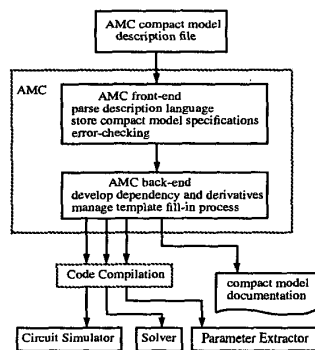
AMC compact model description file

AMC

AMC front-end
parse description language
store compact model specifications
error-checking

AMC back-end
develop dependence and derivatives
manage template fill-in process

Code Compilation

compact model documentation

Circuit Simulator

Solver

Parameter Extractor